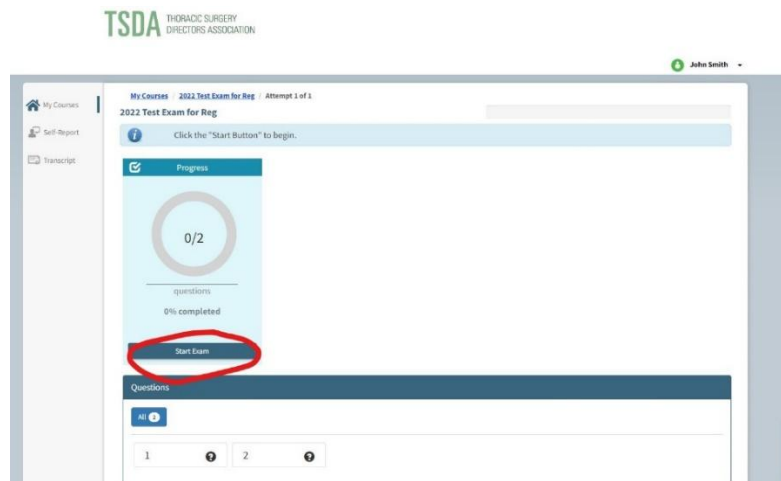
TSDA THORACIC SURGERY DIRECTORS ASSOCIATION

John Smith

My Courses

Self-Report

Transcript

My Courses / 2022 Test Exam for Reg / Attempt 1 of 1

2022 Test Exam for Reg

Click the "Start Button" to begin.

Progress

0/2

questions

0% completed

Start Exam

Questions

All 2

1

2